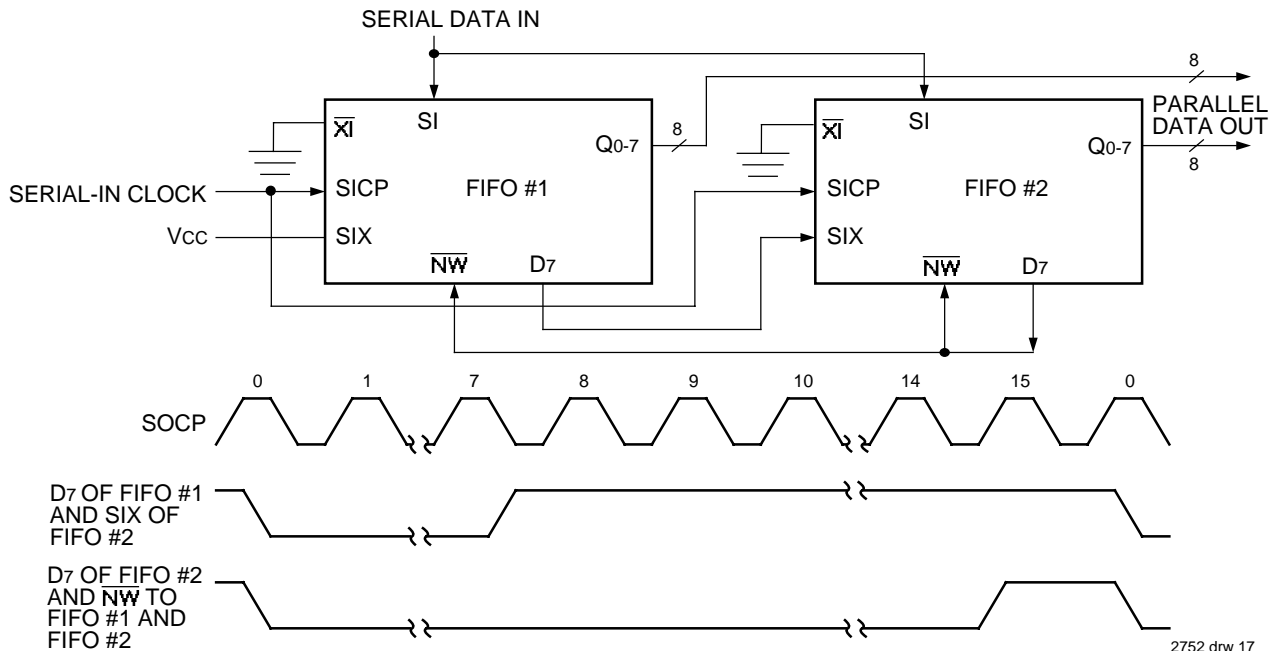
SERIAL DATA IN

8

PARALLEL DATA OUT

$\overline{XI}$

SI

$Q_{0-7}$

8

SERIAL-IN CLOCK

SICP

FIFO #1

VCC

SIX

$\overline{NW}$

$D_7$

$\overline{XI}$

SI

$Q_{0-7}$

8

SICP

FIFO #2

SIX

$\overline{NW}$

$D_7$

0 1 7 8 9 10 14 15 0

SOCP

$D_7$ OF FIFO #1 AND SIX OF FIFO #2

$D_7$ OF FIFO #2 AND $\overline{NW}$ TO FIFO #1 AND FIFO #2

2752 drw 17